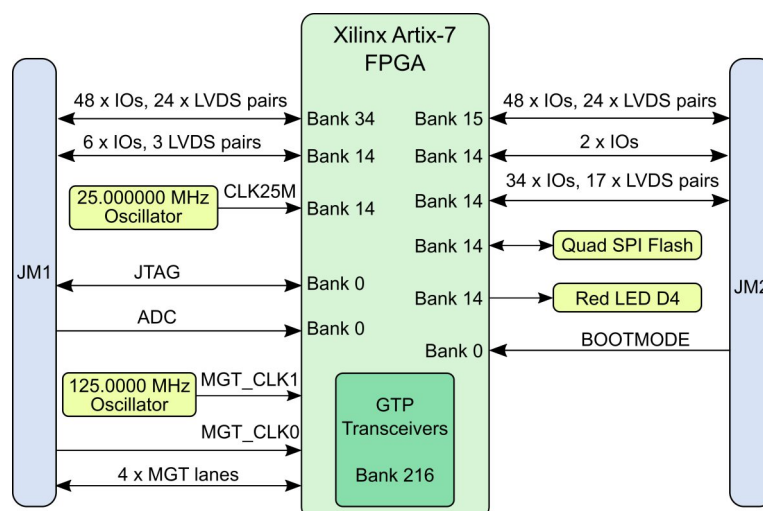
Xilinx Artix-7 FPGA

JM1

48 x IOs, 24 x LVDS pairs
Bank 34

6 x IOs, 3 LVDS pairs
Bank 14

25.000000 MHz Oscillator
CLK25M
Bank 14

JTAG
Bank 0

ADC
Bank 0

125.0000 MHz Oscillator
MGT_CLK1

MGT_CLK0

4 x MGT lanes

GTP Transceivers

Bank 216

Bank 15
48 x IOs, 24 x LVDS pairs

Bank 14
2 x IOs

Bank 14
34 x IOs, 17 x LVDS pairs

Bank 14
Quad SPI Flash

Bank 14
Red LED D4

Bank 0
BOOTMODE

JM2